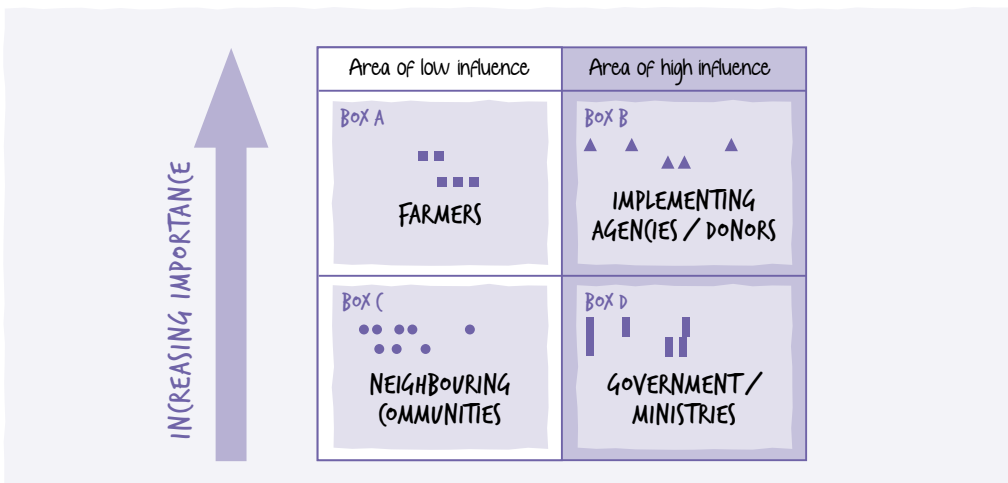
INCREASING IMPORTANCE

| Area of low influence | Area of high influence |
|---|---|
| BOX A FARMERS | BOX B IMPLEMENTING AGENCIES / DONORS |
| BOX C NEIGHBOURING COMMUNITIES | BOX D GOVERNMENT / MINISTRIES |